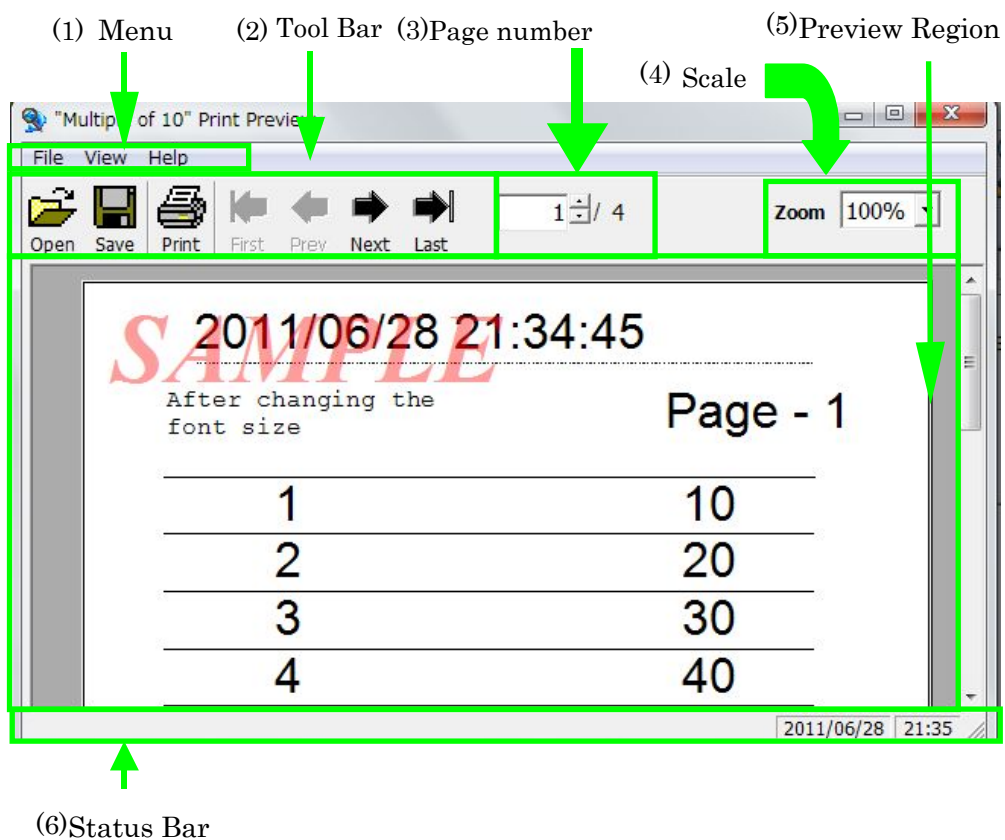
(1) Menu (2) Tool Bar (3)Page number (5)Preview Region

(4) Scale

"Multip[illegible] of 10" Print Previe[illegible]

File View Help

Open Save Print First Prev Next Last

1 / 4

Zoom 100%

SAMPLE

2011/06/28 21:34:45

After changing the font size

Page - 1

| | |
|---|---|
| 1 | 10 |
| 2 | 20 |
| 3 | 30 |
| 4 | 40 |

2011/06/28 21:35

(6)Status Bar